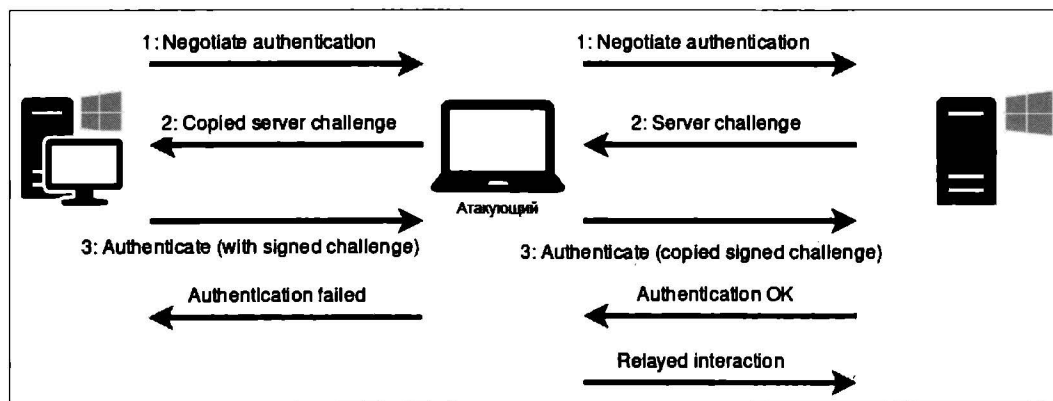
1: Negotiate authentication

2: Copied server challenge

3: Authenticate (with signed challenge)

Authentication failed

Атакующий

1: Negotiate authentication

2: Server challenge

3: Authenticate (copied signed challenge)

Authentication OK

Relayed interaction